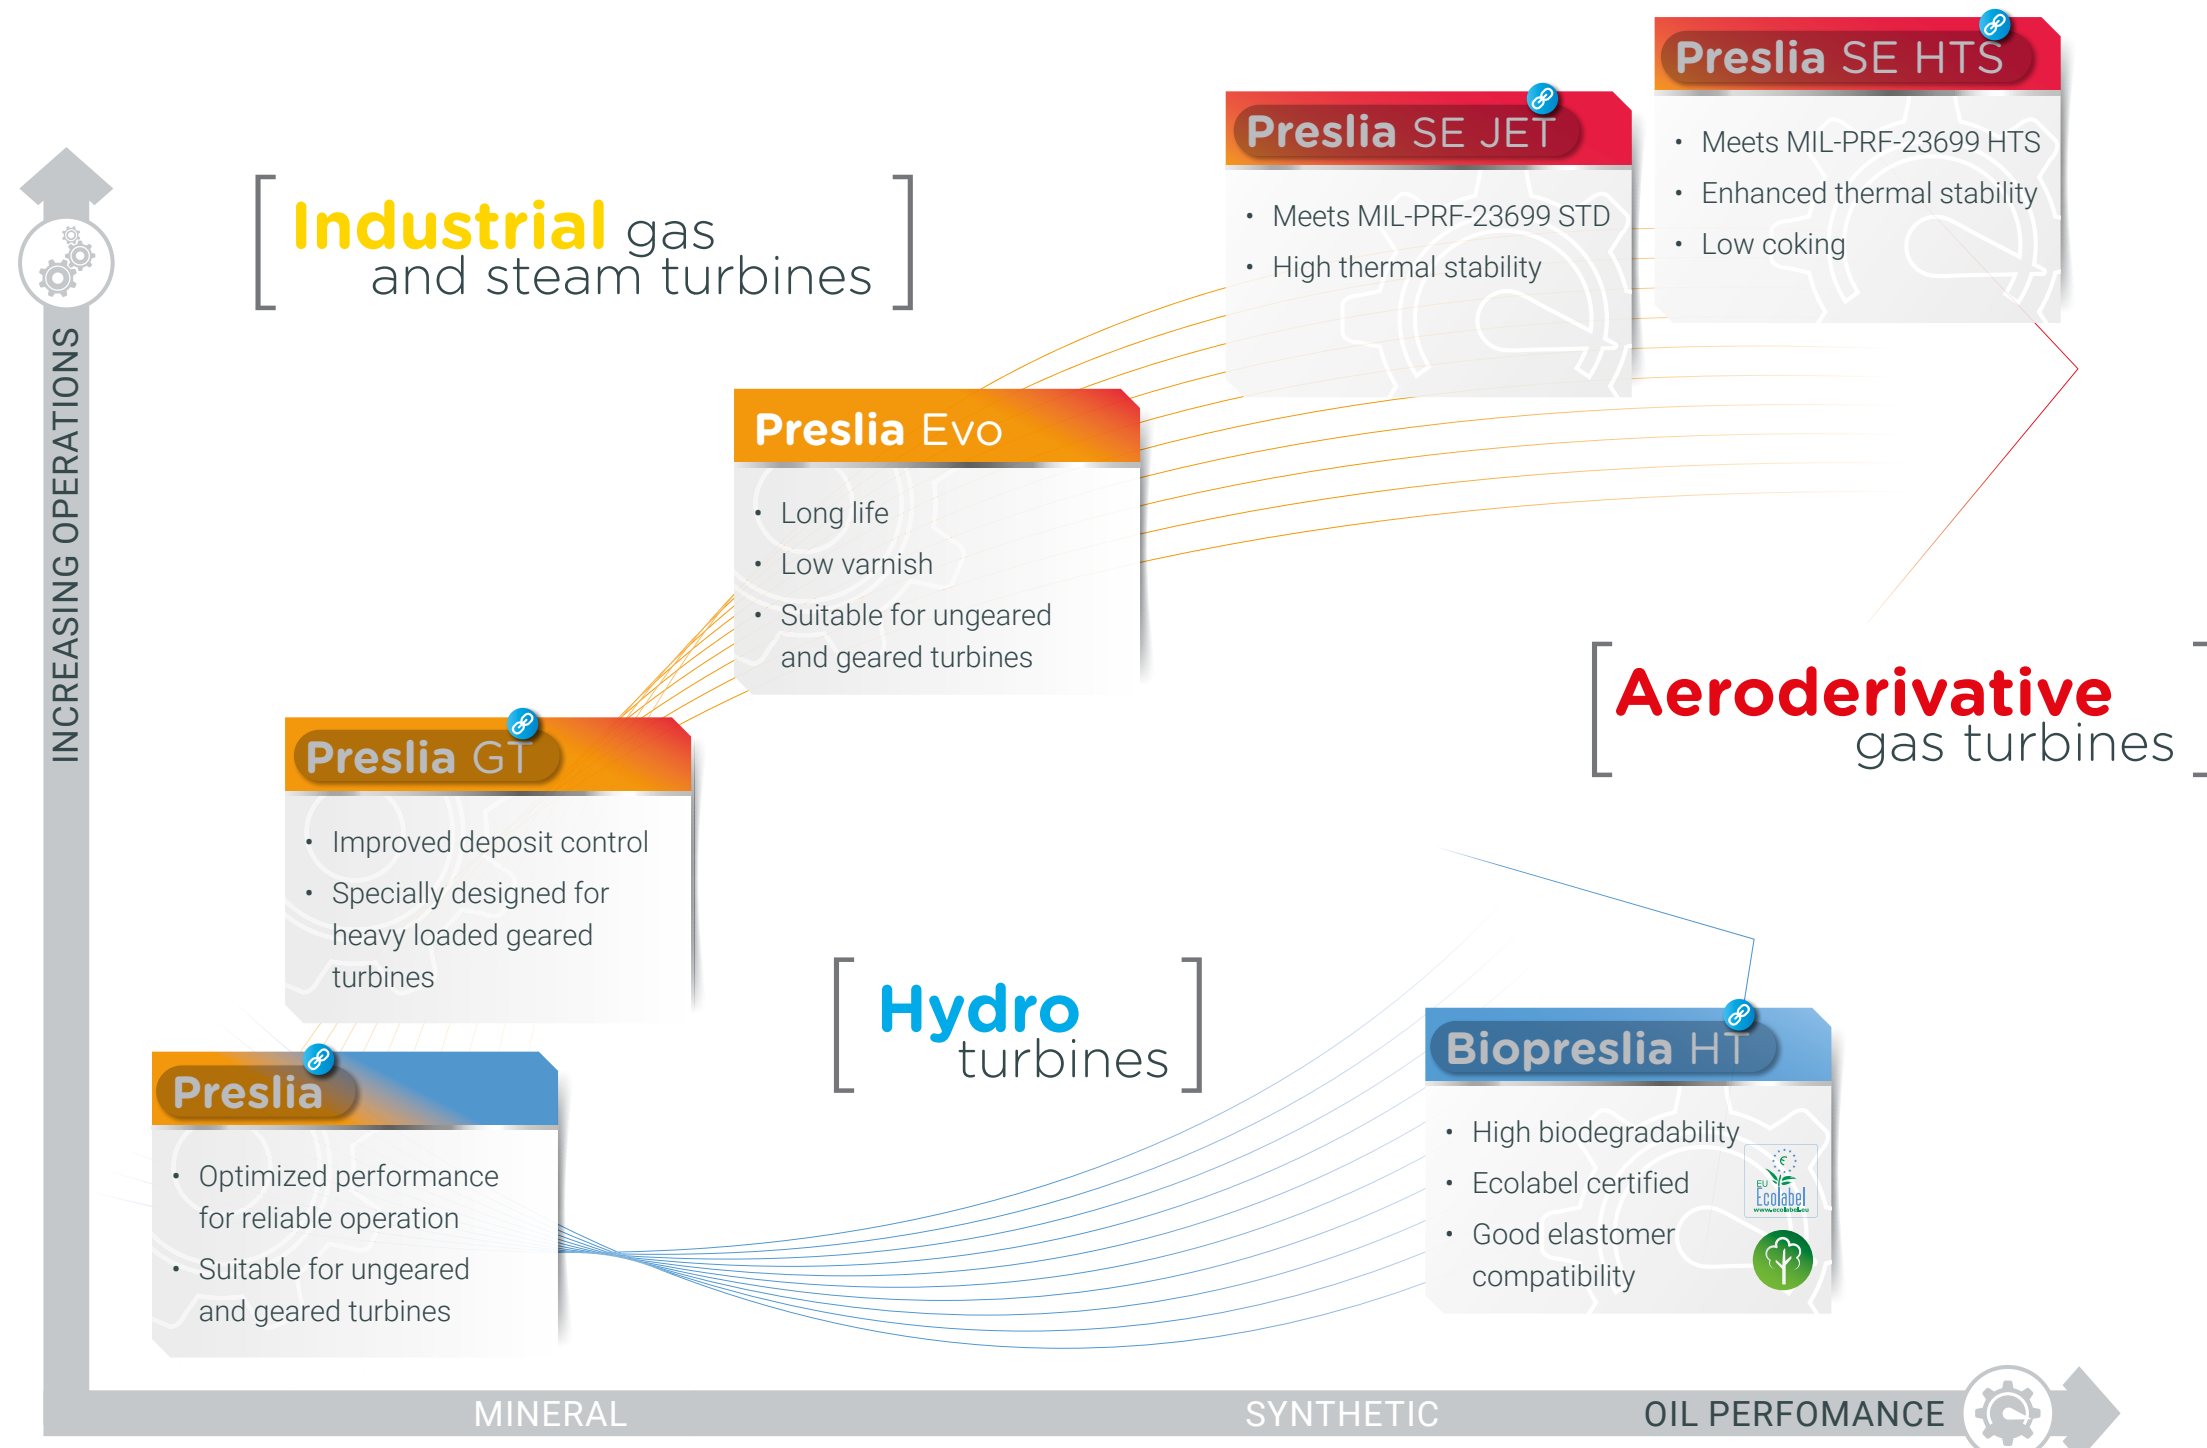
INCREASING OPERATIONS

[ Industrial gas and steam turbines ]

Preslia SE HTS
• Meets MIL-PRF-23699 HTS
• Enhanced thermal stability
• Low coking

Preslia SE JET
• Meets MIL-PRF-23699 STD
• High thermal stability

Preslia Evo
• Long life
• Low varnish
• Suitable for ungeared and geared turbines

Preslia GT
• Improved deposit control
• Specially designed for heavy loaded geared turbines

[ Aeroderivative gas turbines ]

[ Hydro turbines ]

Preslia
• Optimized performance for reliable operation
• Suitable for ungeared and geared turbines

Biopreslia HT
• High biodegradability
• Ecolabel certified
• Good elastomer compatibility

EU Ecolabel www.ecolabel.eu

MINERAL SYNTHETIC OIL PERFOMANCE